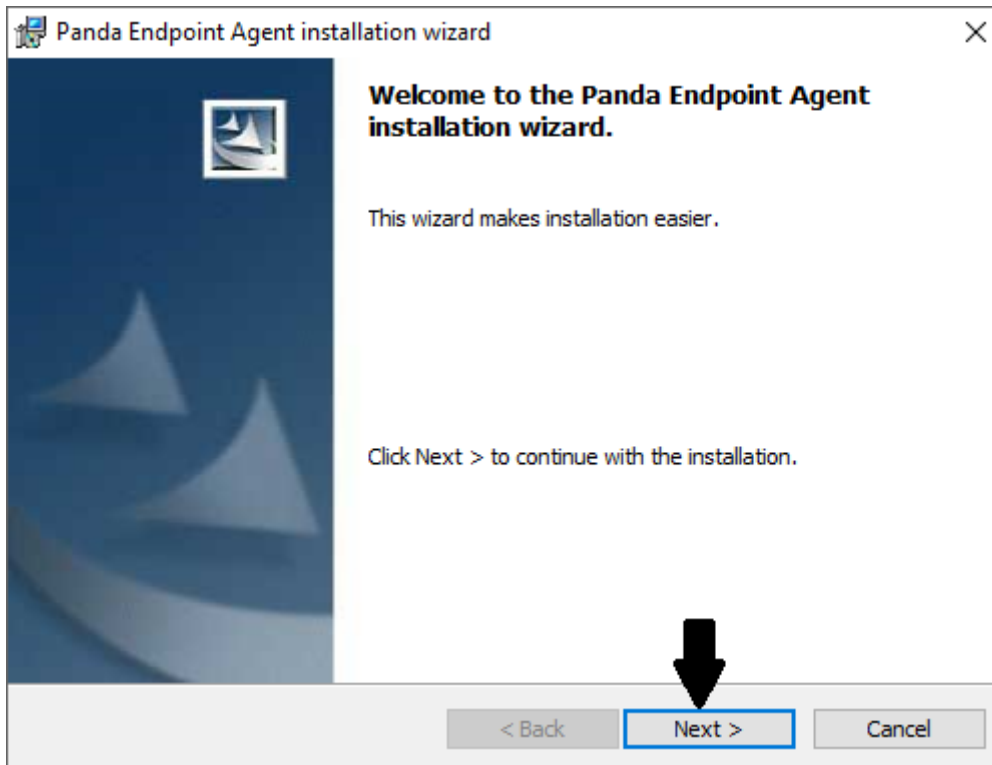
Panda Endpoint Agent installation wizard

×

Welcome to the Panda Endpoint Agent installation wizard.

This wizard makes installation easier.

Click Next > to continue with the installation.

< Back

Next >

Cancel